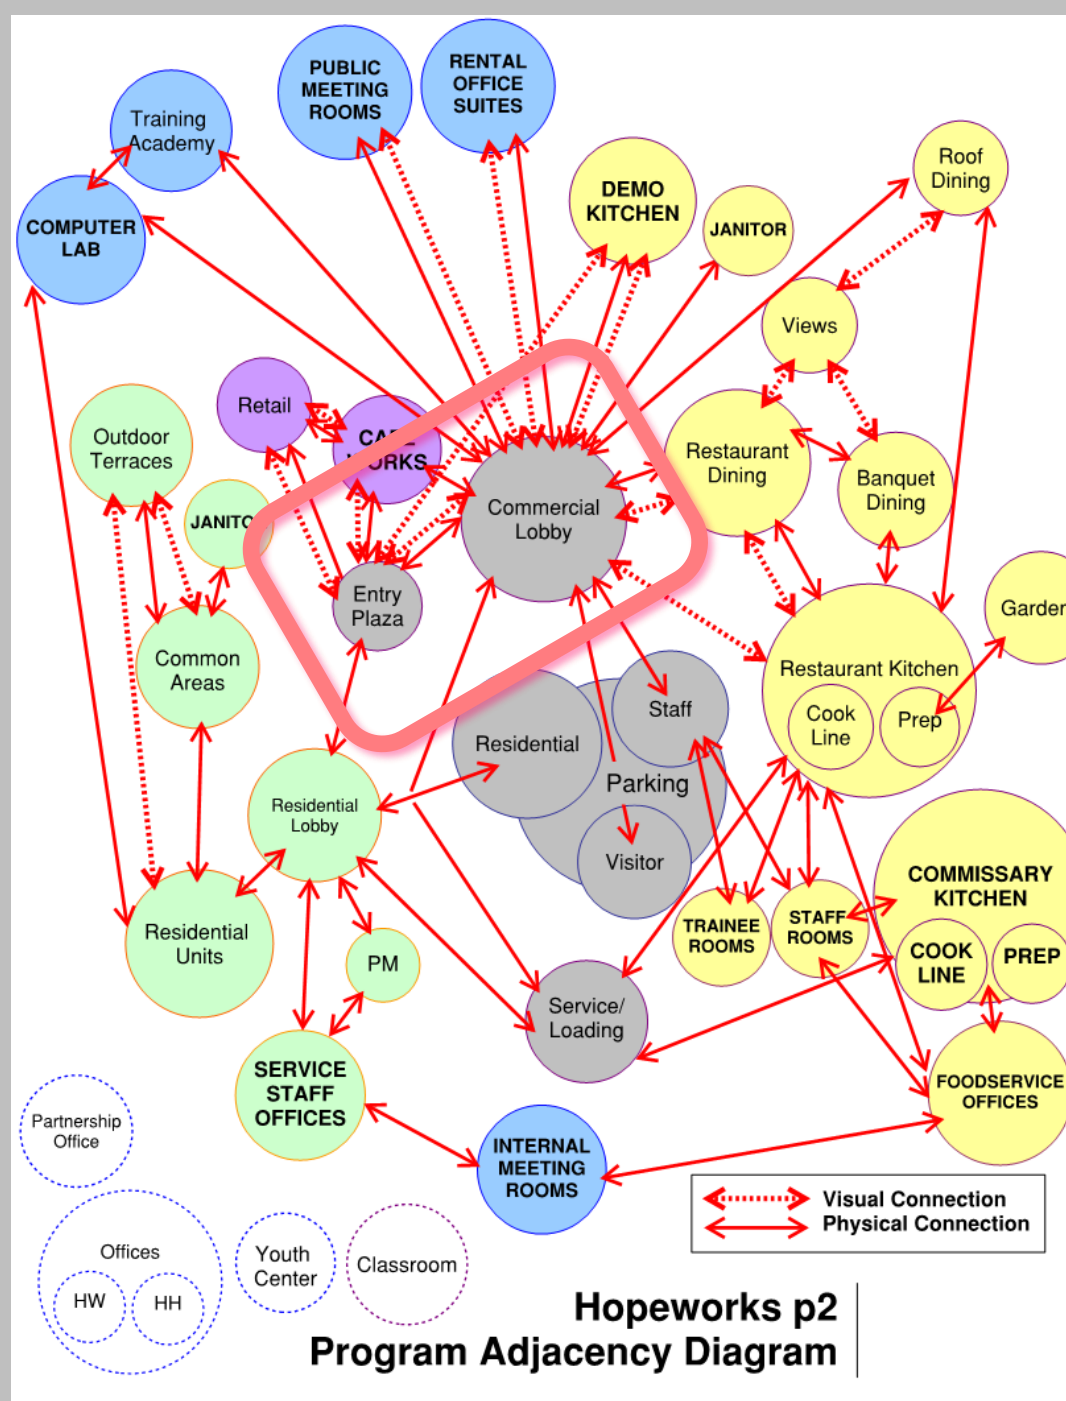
PUBLIC MEETING ROOMS

RENTAL OFFICE SUITES

Training Academy

COMPUTER LAB

DEMO KITCHEN

JANITOR

Roof Dining

Views

Retail

CA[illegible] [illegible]RKS

Outdoor Terraces

JANITO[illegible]

Commercial Lobby

Restaurant Dining

Banquet Dining

Entry Plaza

Common Areas

Garden

Restaurant Kitchen

Cook Line

Prep

Staff

Residential

Parking

Residential Lobby

Visitor

COMMISSARY KITCHEN

COOK LINE

PREP

TRAINEE ROOMS

STAFF ROOMS

Residential Units

PM

Service/ Loading

FOODSERVICE OFFICES

SERVICE STAFF OFFICES

Partnership Office

INTERNAL MEETING ROOMS

Visual Connection
Physical Connection

Offices

HW

HH

Youth Center

Classroom

Hopeworks p2
Program Adjacency Diagram